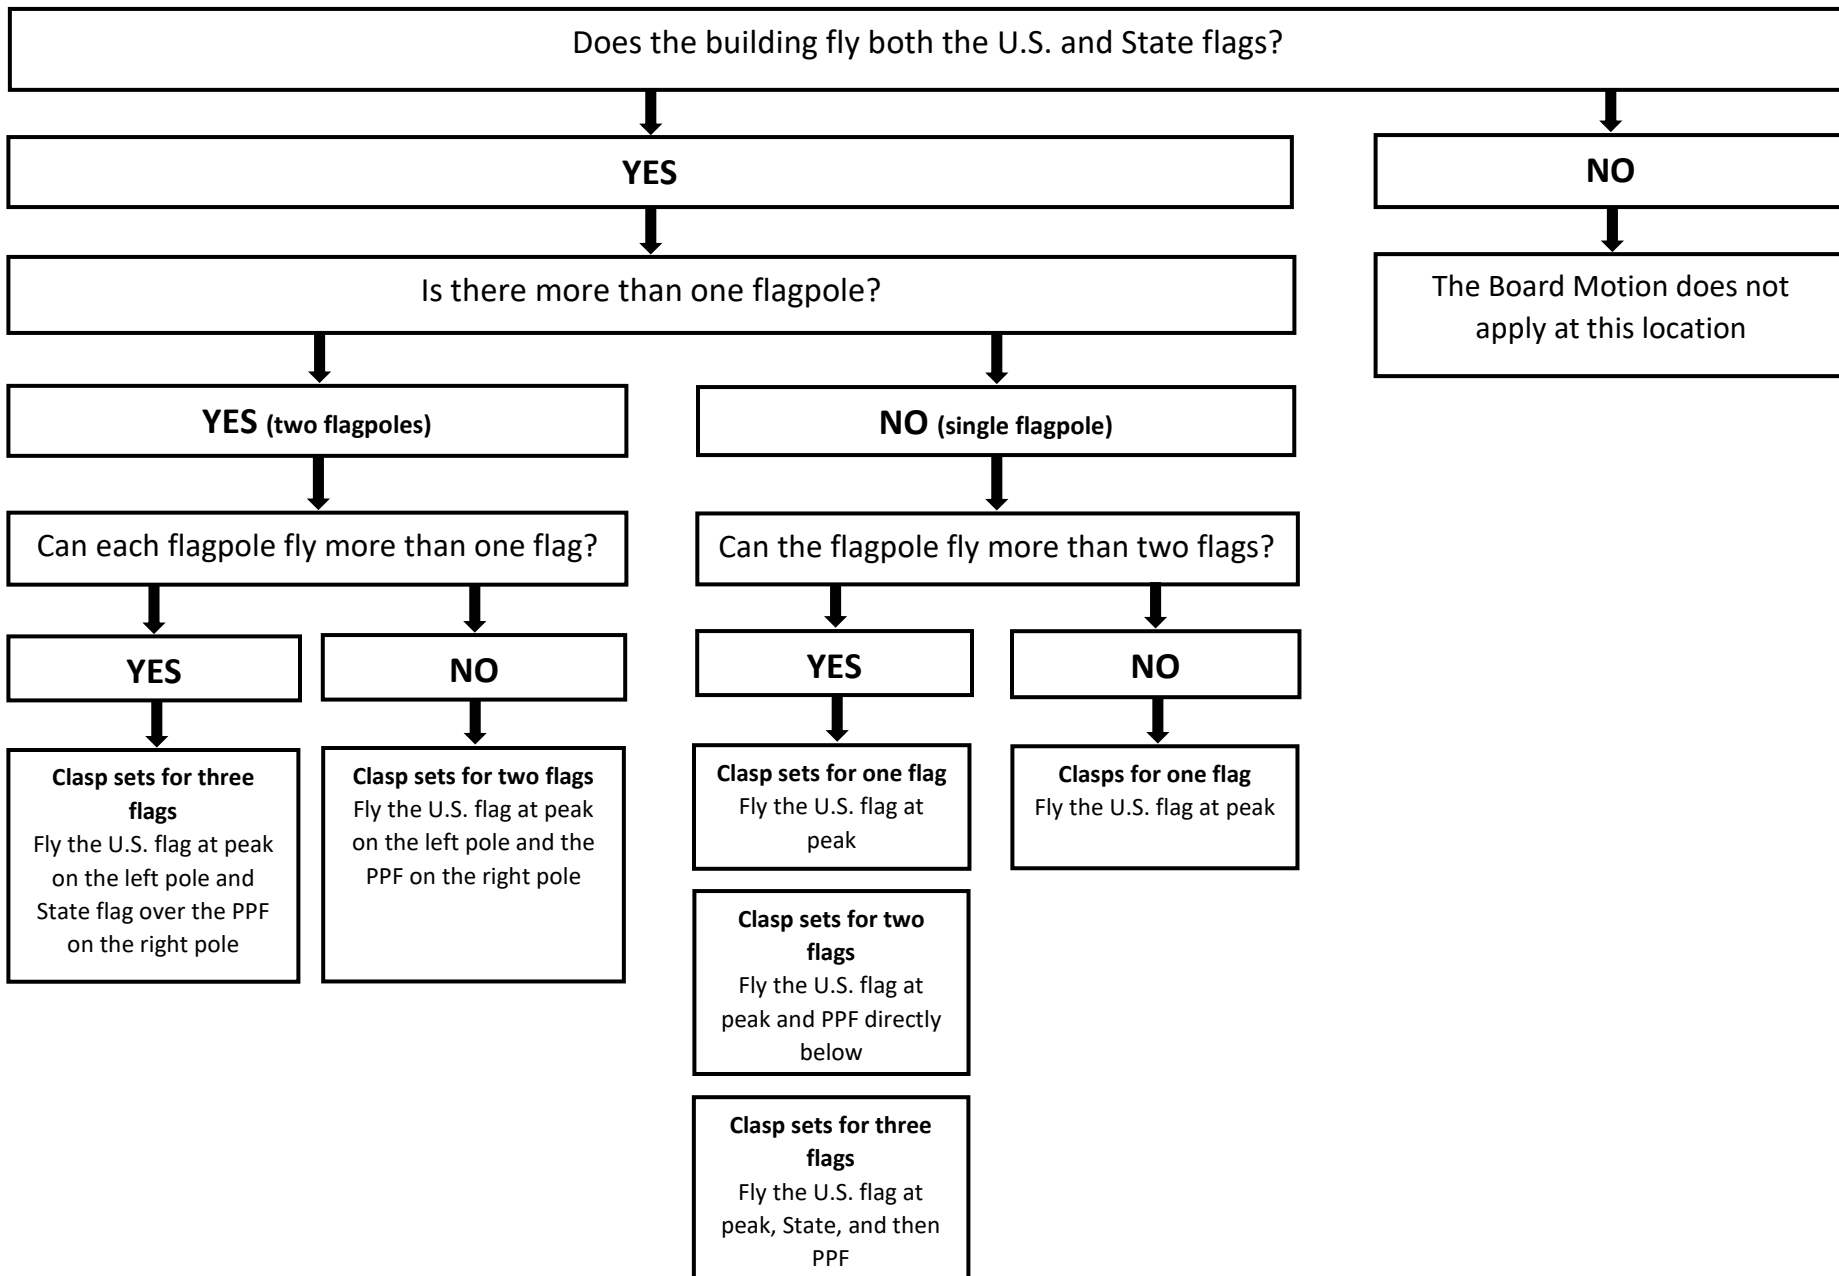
Does the building fly both the U.S. and State flags?

YES

NO

The Board Motion does not apply at this location

Is there more than one flagpole?

YES (two flagpoles)

NO (single flagpole)

Can each flagpole fly more than one flag?

Can the flagpole fly more than two flags?

YES

NO

YES

NO

Clasp sets for three flags
Fly the U.S. flag at peak on the left pole and State flag over the PPF on the right pole

Clasp sets for two flags
Fly the U.S. flag at peak on the left pole and the PPF on the right pole

Clasp sets for one flag
Fly the U.S. flag at peak

Clasps for one flag
Fly the U.S. flag at peak

Clasp sets for two flags
Fly the U.S. flag at peak and PPF directly below

Clasp sets for three flags
Fly the U.S. flag at peak, State, and then PPF